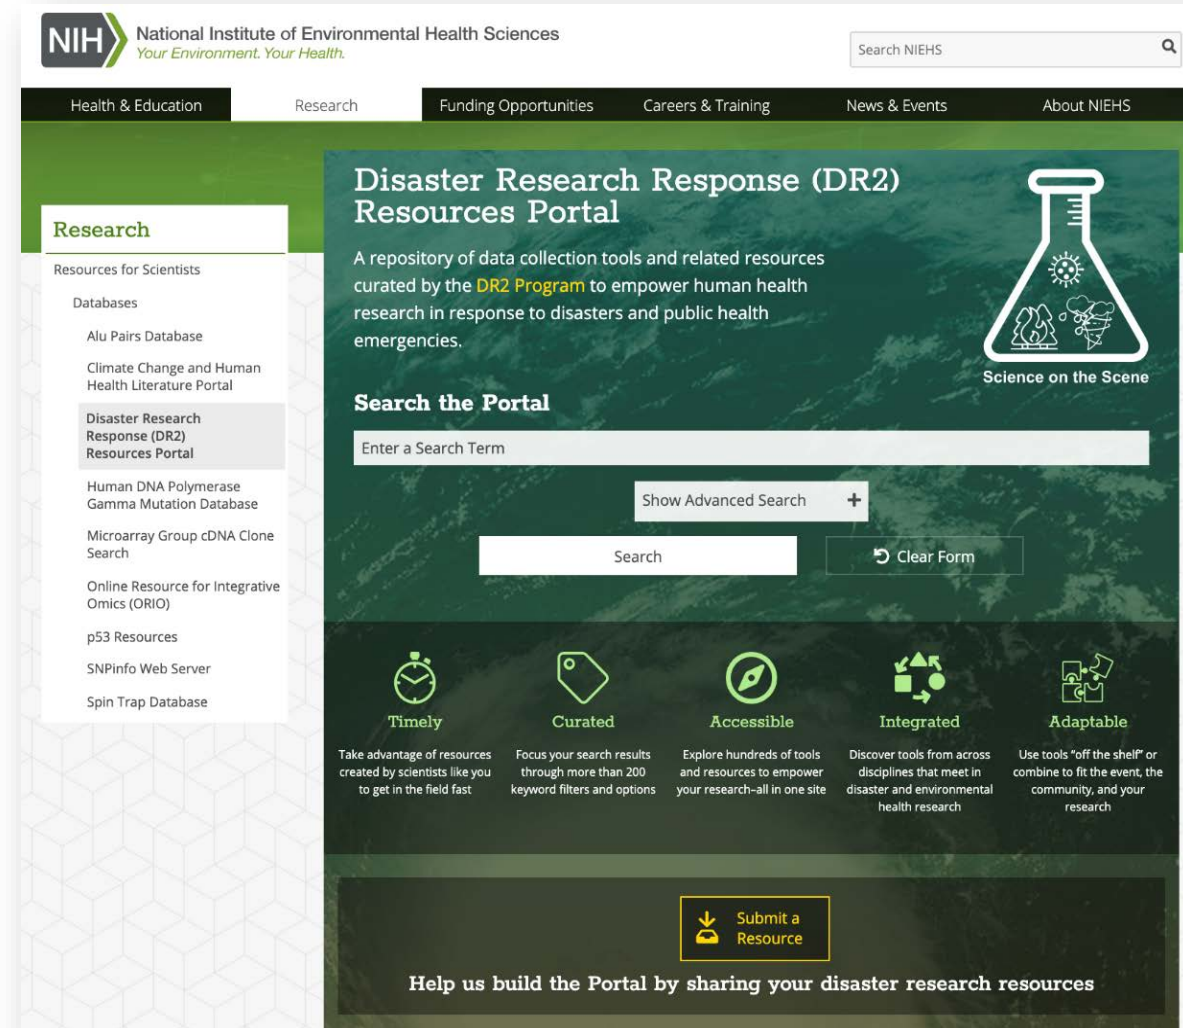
NIH National Institute of Environmental Health Sciences
Your Environment. Your Health.

Search NIEHS

Health & Education
Research
Funding Opportunities
Careers & Training
News & Events
About NIEHS

Research

Resources for Scientists

Databases

Alu Pairs Database

Climate Change and Human Health Literature Portal

Disaster Research Response (DR2) Resources Portal

Human DNA Polymerase Gamma Mutation Database

Microarray Group cDNA Clone Search

Online Resource for Integrative Omics (ORIO)

p53 Resources

SNPinfo Web Server

Spin Trap Database

Disaster Research Response (DR2) Resources Portal

A repository of data collection tools and related resources curated by the DR2 Program to empower human health research in response to disasters and public health emergencies.

Science on the Scene

Search the Portal

Enter a Search Term

Show Advanced Search +

Search

Clear Form

Timely
Take advantage of resources created by scientists like you to get in the field fast

Curated
Focus your search results through more than 200 keyword filters and options

Accessible
Explore hundreds of tools and resources to empower your research–all in one site

Integrated
Discover tools from across disciplines that meet in disaster and environmental health research

Adaptable
Use tools "off the shelf" or combine to fit the event, the community, and your research

Submit a Resource

Help us build the Portal by sharing your disaster research resources